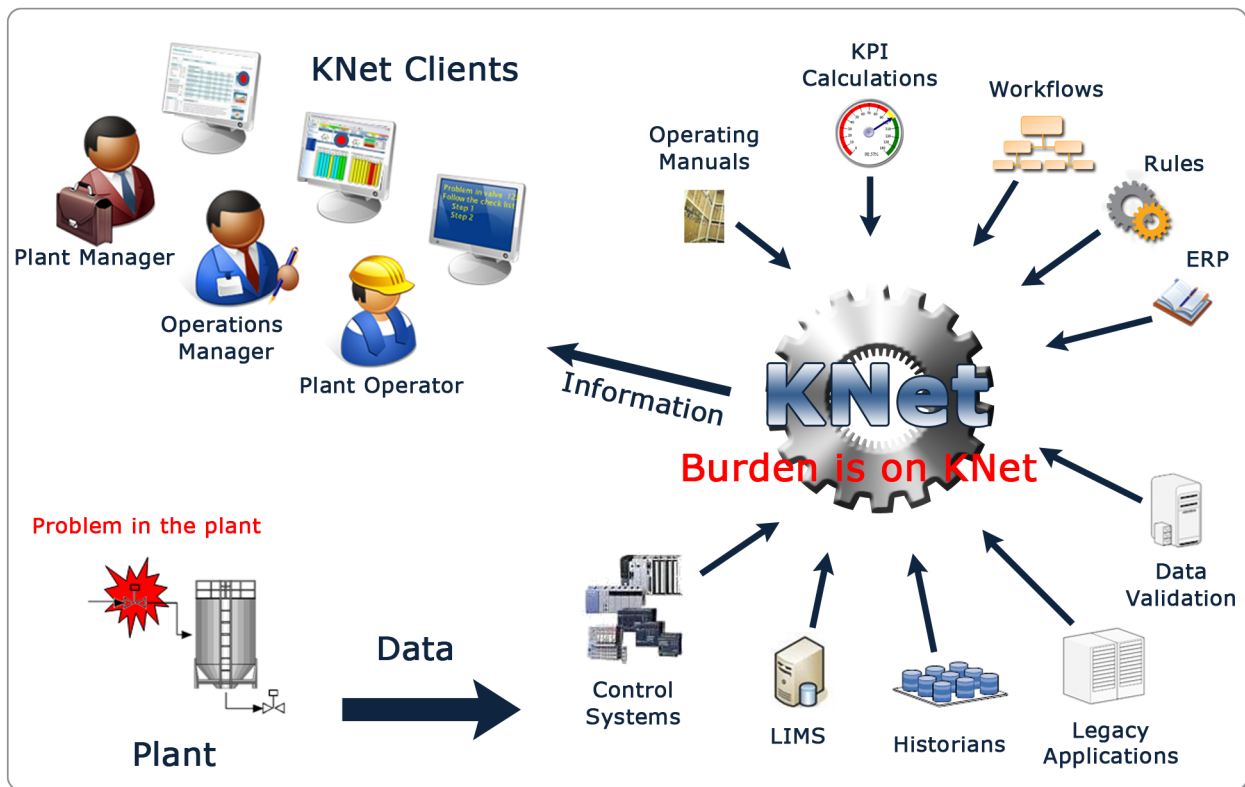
KNet Clients

Plant Manager

Operations Manager

Plant Operator

Problem in valve 12
Follow the check list
Step 1
Step 2

Operating Manuals

KPI Calculations

Workflows

Rules

ERP

Information

KNet

Burden is on KNet

Problem in the plant

Data

Plant

Control Systems

LIMS

Historians

Legacy Applications

Data Validation